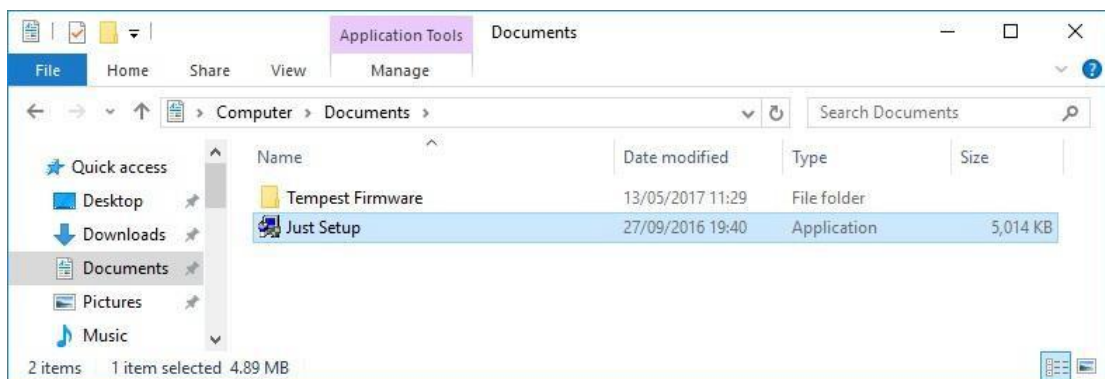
Application Tools Documents

File Home Share View Manage

Computer > Documents >

Search Documents

Quick access
Desktop
Downloads
Documents
Pictures
Music

| Name | Date modified | Type | Size |
|---|---|---|---|
| Tempest Firmware | 13/05/2017 11:29 | File folder | |
| Just Setup | 27/09/2016 19:40 | Application | 5,014 KB |

2 items 1 item selected 4.89 MB